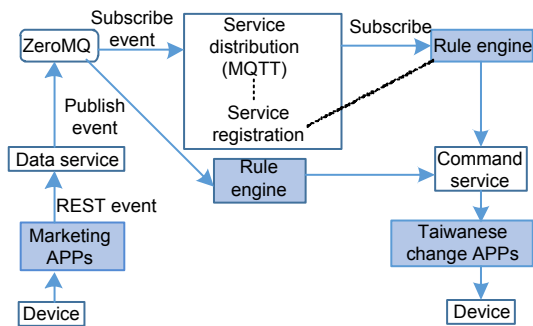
ZeroMQ

Subscribe event

Service distribution (MQTT)

Service registration

Subscribe

Rule engine

Publish event

Data service

Rule engine

Command service

REST event

Marketing APPs

Taiwanese change APPs

Device

Device